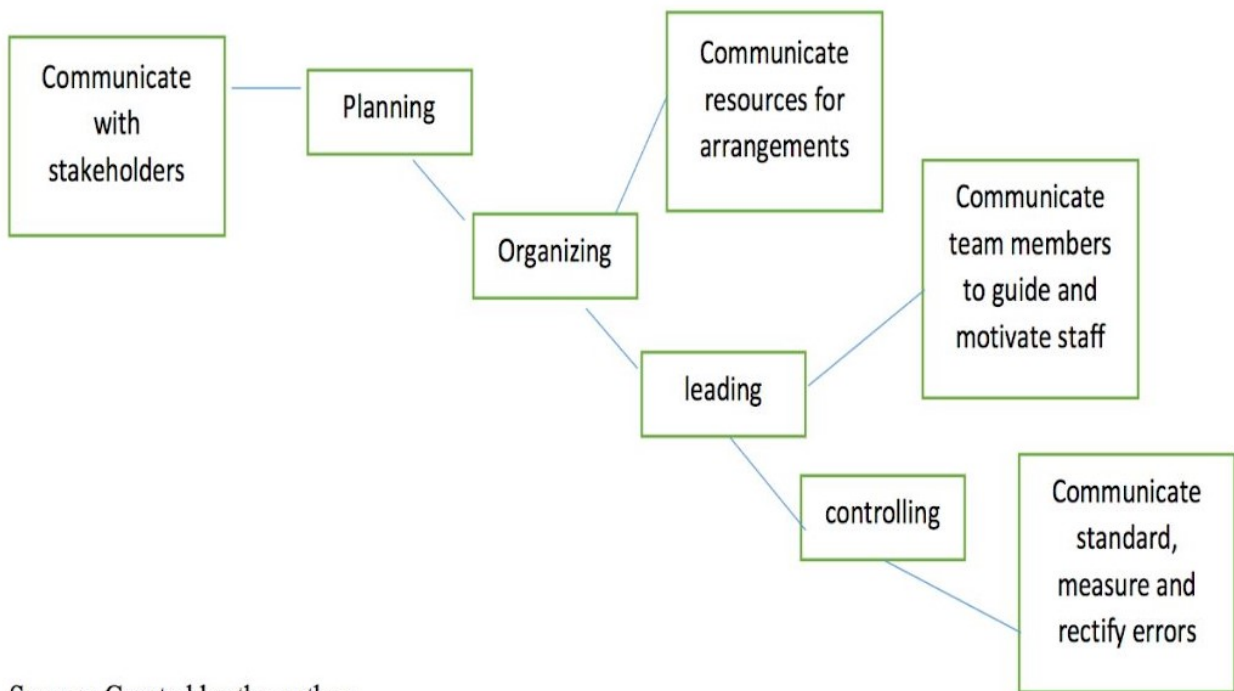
Communicate with stakeholders

Planning

Communicate resources for arrangements

Organizing

Communicate team members to guide and motivate staff

leading

controlling

Communicate standard, measure and rectify errors

Source: Created by the author